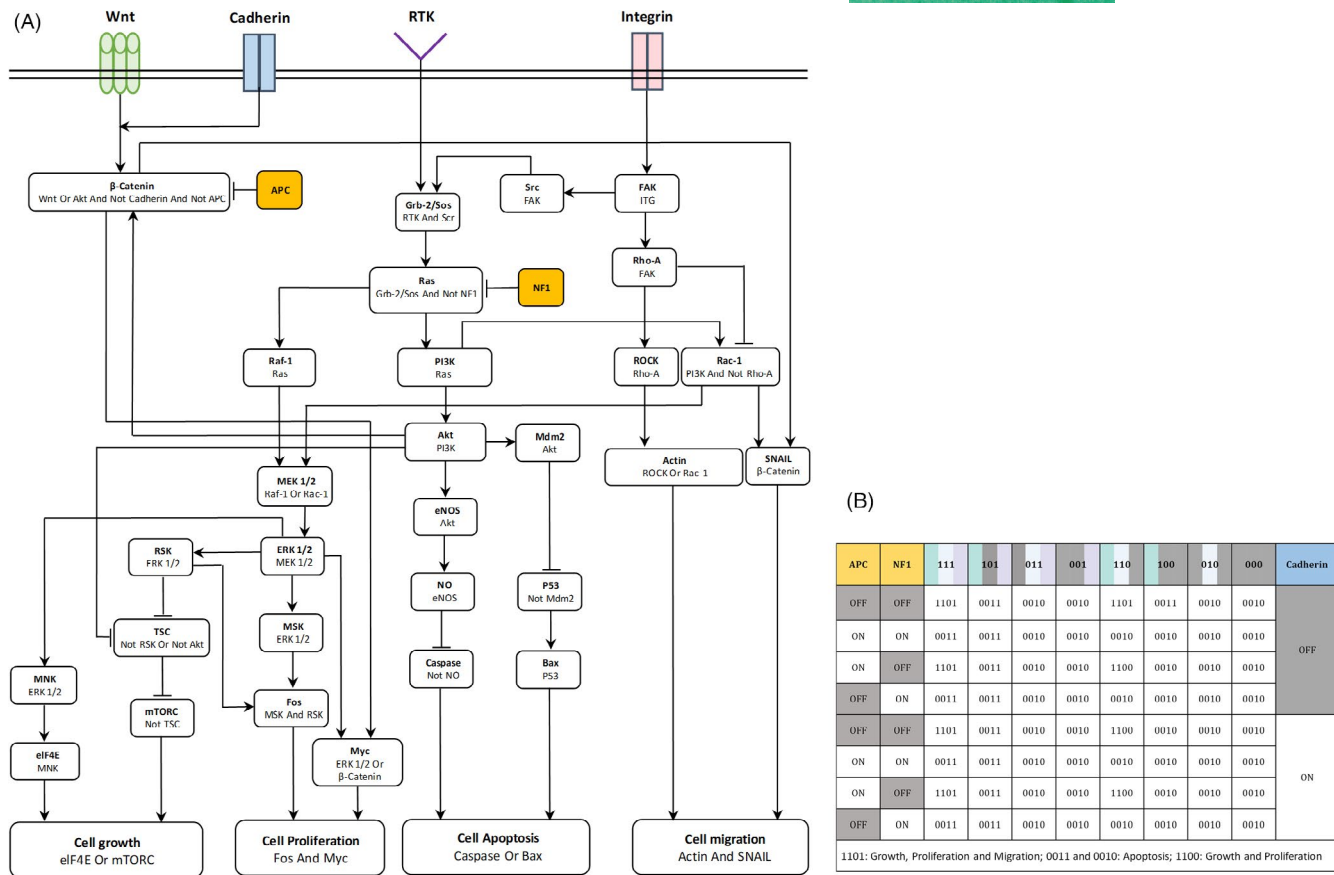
(A)

Wnt Cadherin RTK Integrin

β-Catenin
Wnt Or Akt And Not Cadherin And Not APC

APC

Grb-2/Sos
RTK And Scr

Src
FAK

FAK
ITG

Rho-A
FAK

Ras
Grb-2/Sos And Not NF1

NF1

Raf-1
Ras

PI3K
Ras

ROCK
Rho-A

Rac-1
PI3K And Not Rho-A

Akt
PI3K

Mdm2
Akt

Actin
ROCK Or Rac 1

SNAIL
β-Catenin

MEK 1/2
Raf-1 Or Rac-1

eNOS
Akt

RSK
ERK 1/2

ERK 1/2
MEK 1/2

NO
eNOS

P53
Not Mdm2

MSK
ERK 1/2

TSC
Not RSK Or Not Akt

Caspase
Not NO

Bax
P53

MNK
ERK 1/2

mTORC
Not TSC

Fos
MSK And RSK

Myc
ERK 1/2 Or β-Catenin

eIF4E
MNK

Cell growth
eIF4E Or mTORC

Cell Proliferation
Fos And Myc

Cell Apoptosis
Caspase Or Bax

Cell migration
Actin And SNAIL

(B)

| APC | NF1 | 111 | 101 | 011 | 001 | 110 | 100 | 010 | 000 | Cadherin |
|---|---|---|---|---|---|---|---|---|---|---|
| OFF | OFF | 1101 | 0011 | 0010 | 0010 | 1101 | 0011 | 0010 | 0010 | OFF |
| ON | ON | 0011 | 0011 | 0010 | 0010 | 0010 | 0010 | 0010 | 0010 | |
| ON | OFF | 1101 | 0011 | 0010 | 0010 | 1100 | 0010 | 0010 | 0010 | |
| OFF | ON | 0011 | 0011 | 0010 | 0010 | 0010 | 0010 | 0010 | 0010 | |
| OFF | OFF | 1101 | 0011 | 0010 | 0010 | 1100 | 0010 | 0010 | 0010 | ON |
| ON | ON | 0011 | 0011 | 0010 | 0010 | 0010 | 0010 | 0010 | 0010 | |
| ON | OFF | 1101 | 0011 | 0010 | 0010 | 1100 | 0010 | 0010 | 0010 | |
| OFF | ON | 0011 | 0011 | 0010 | 0010 | 0010 | 0010 | 0010 | 0010 | |

1101: Growth, Proliferation and Migration; 0011 and 0010: Apoptosis; 1100: Growth and Proliferation